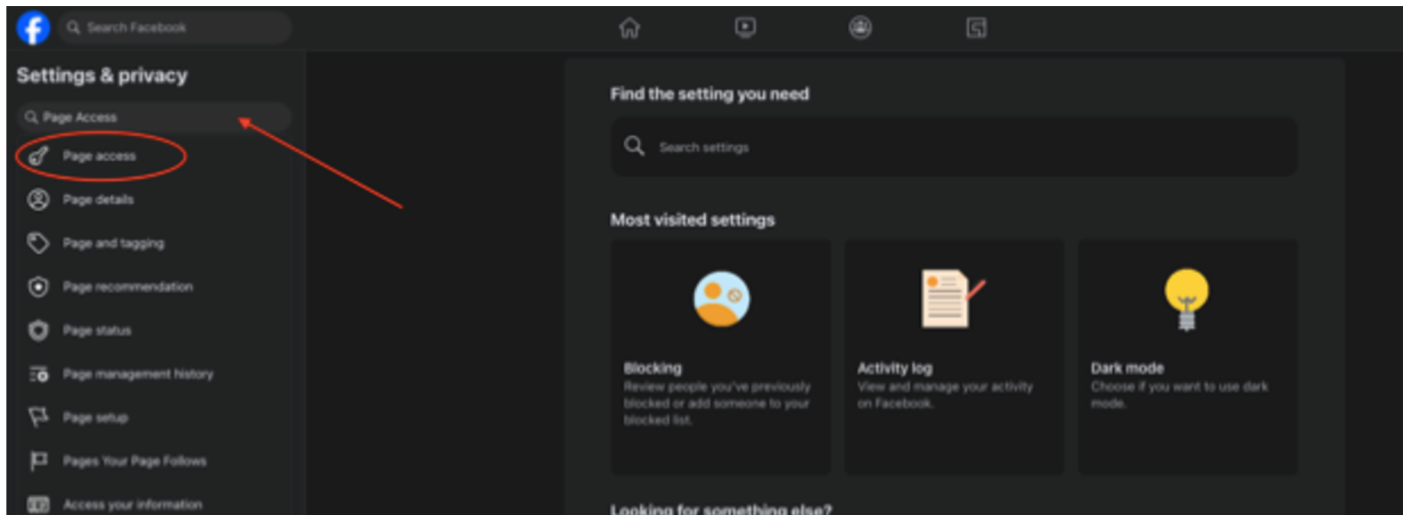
Search Facebook

Settings & privacy

Page Access

Page access

Page details

Page and tagging

Page recommendation

Page status

Page management history

Page setup

Pages Your Page Follows

Access your information

Find the setting you need

Search settings

Most visited settings

Blocking
Review people you've previously blocked or add someone to your blocked list.

Activity log
View and manage your activity on Facebook.

Dark mode
Choose if you want to use dark mode.

Looking for something else?